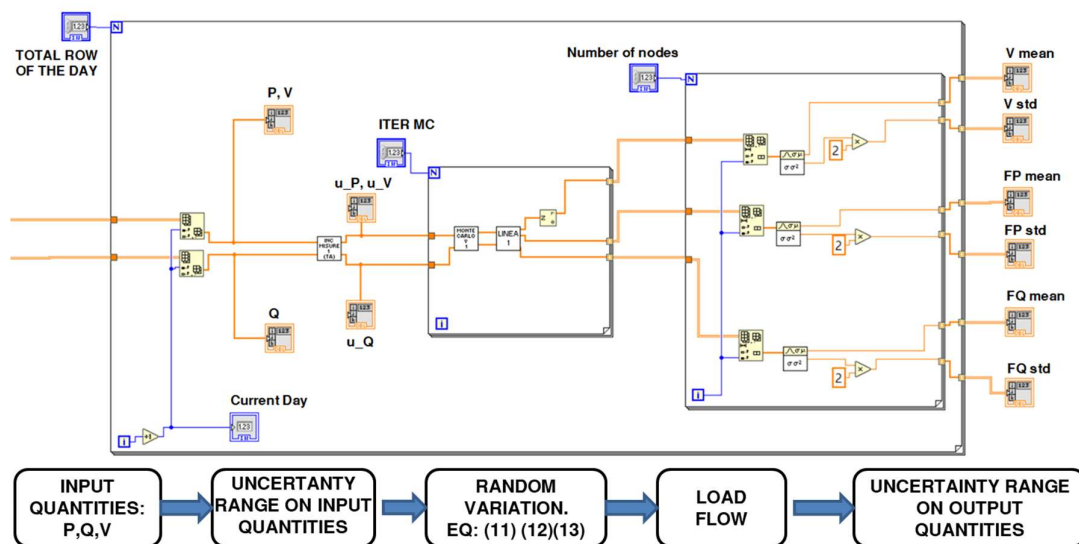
TOTAL ROW OF THE DAY

N

P, V

ITER MC

Number of nodes

N

N

u_P, u_V

INC MISURE 1 (TA)

MONTE CARLO V 1

LINEA 1

Q

u_Q

Current Day

i

i

i

+1

2

2

2

x

x

x

V mean

V std

FP mean

FP std

FQ mean

FQ std

INPUT QUANTITIES: P,Q,V

UNCERTANTY RANGE ON INPUT QUANTITIES

RANDOM VARIATION. EQ: (11) (12)(13)

LOAD FLOW

UNCERTAINTY RANGE ON OUTPUT QUANTITIES